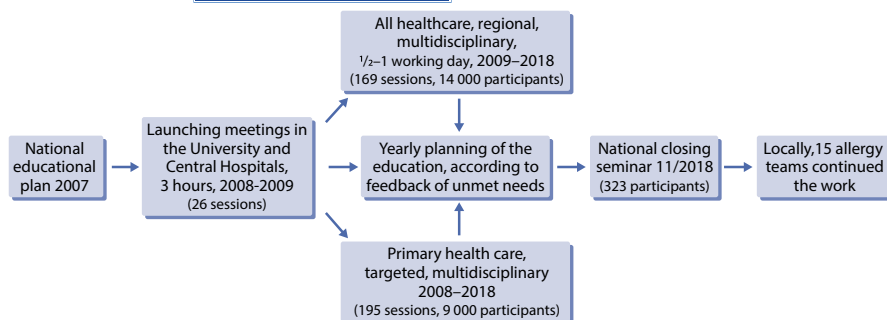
National educational plan 2007

Launching meetings in the University and Central Hospitals, 3 hours, 2008-2009 (26 sessions)

All healthcare, regional, multidisciplinary, $\frac{1}{2}$–1 working day, 2009–2018 (169 sessions, 14 000 participants)

Yearly planning of the education, according to feedback of unmet needs

Primary health care, targeted, multidisciplinary 2008–2018 (195 sessions, 9 000 participants)

National closing seminar 11/2018 (323 participants)

Locally,15 allergy teams continued the work